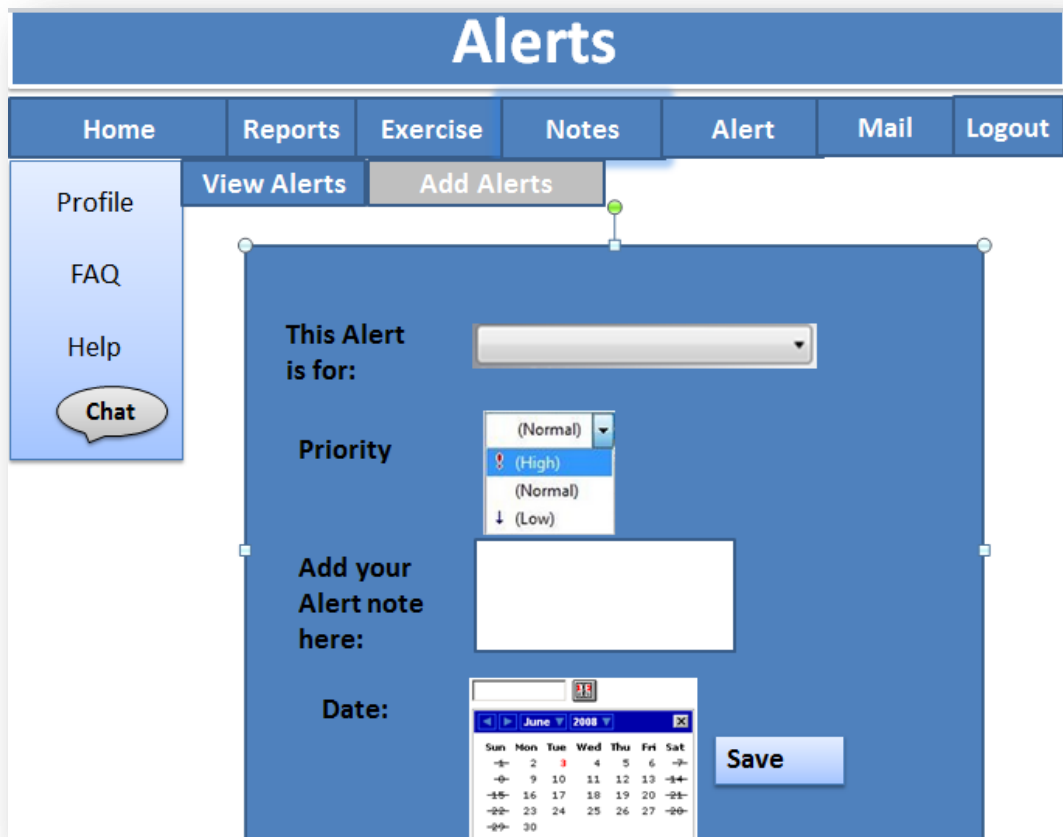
Alerts

Home
Reports
Exercise
Notes
Alert
Mail
Logout

Profile
FAQ
Help
Chat

View Alerts
Add Alerts

This Alert is for:

Priority
(Normal)
(High)
(Normal)
(Low)

Add your Alert note here:

Date:
June 2008

| Sun | Mon | Tue | Wed | Thu | Fri | Sat |
|---|---|---|---|---|---|---|
| 1 | 2 | 3 | 4 | 5 | 6 | 7 |
| 8 | 9 | 10 | 11 | 12 | 13 | 14 |
| 15 | 16 | 17 | 18 | 19 | 20 | 21 |
| 22 | 23 | 24 | 25 | 26 | 27 | 28 |
| 29 | 30 | | | | | |

Save